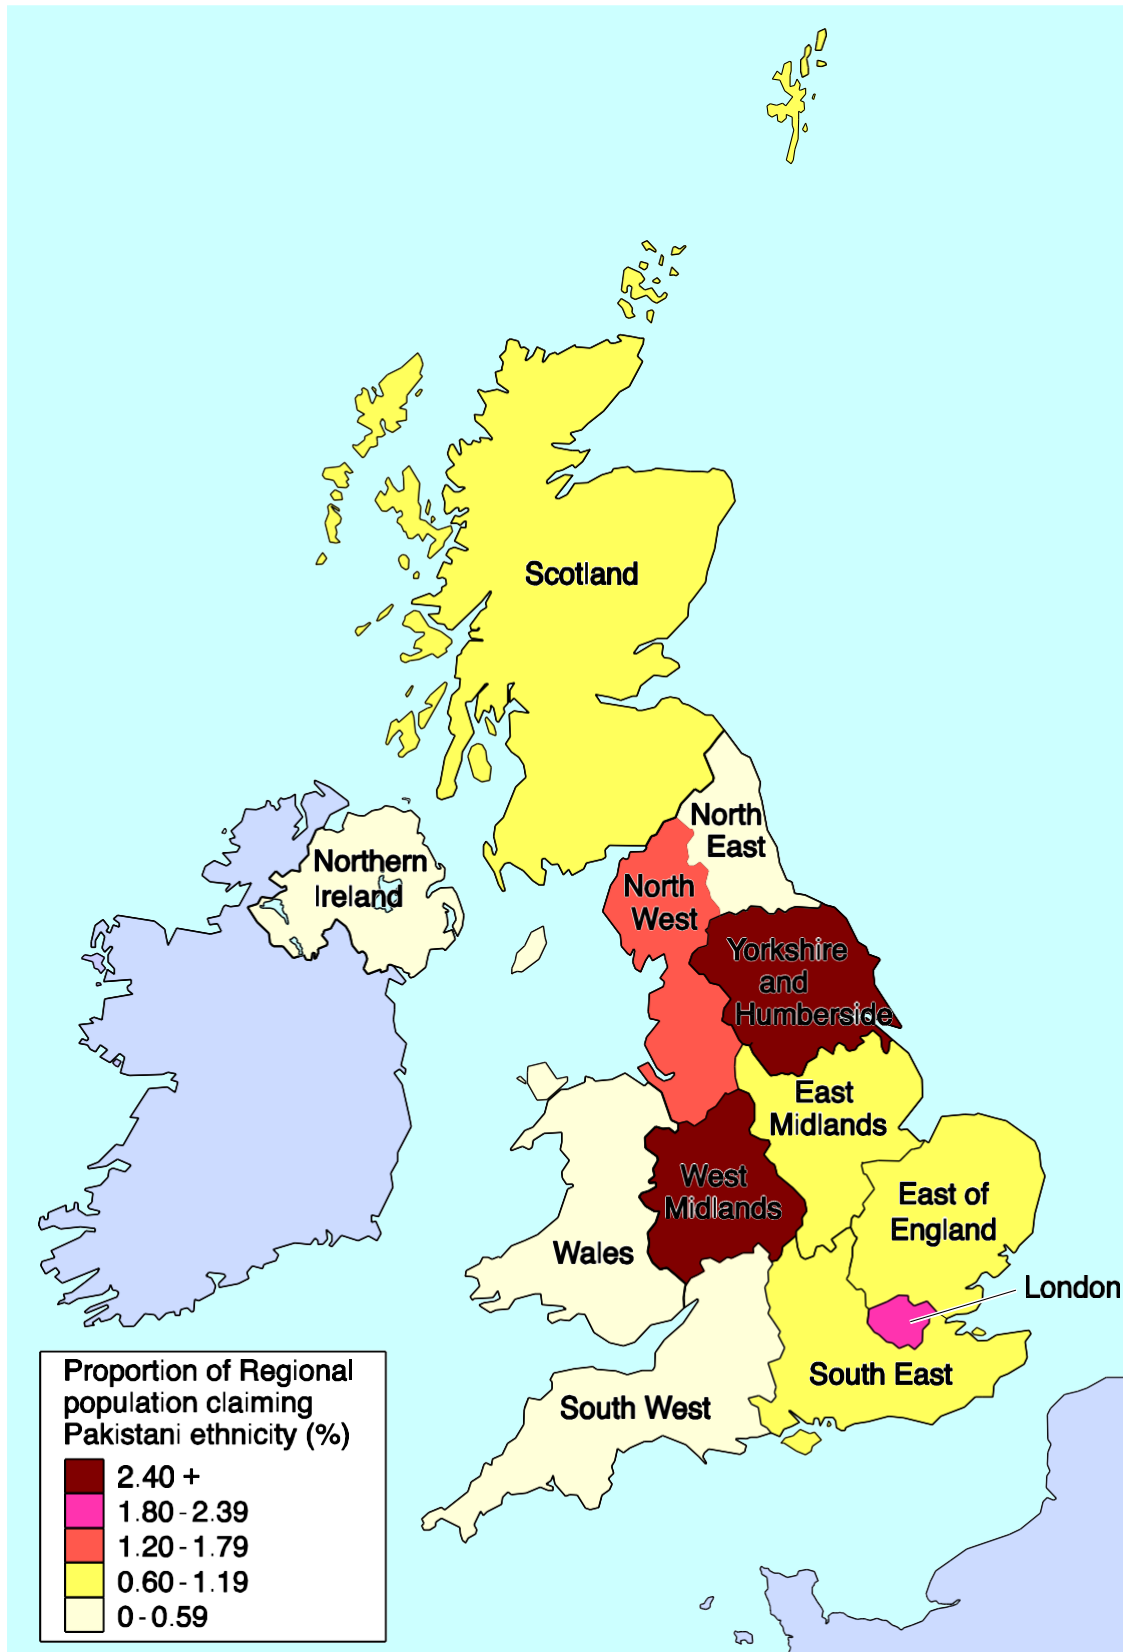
Scotland

North East

Northern Ireland

North West

Yorkshire and Humberside

East Midlands

West Midlands

East of England

Wales

London

South East

South West

Proportion of Regional population claiming Pakistani ethnicity (%)

2.40 +
1.80 - 2.39
1.20 - 1.79
0.60 - 1.19
0 - 0.59